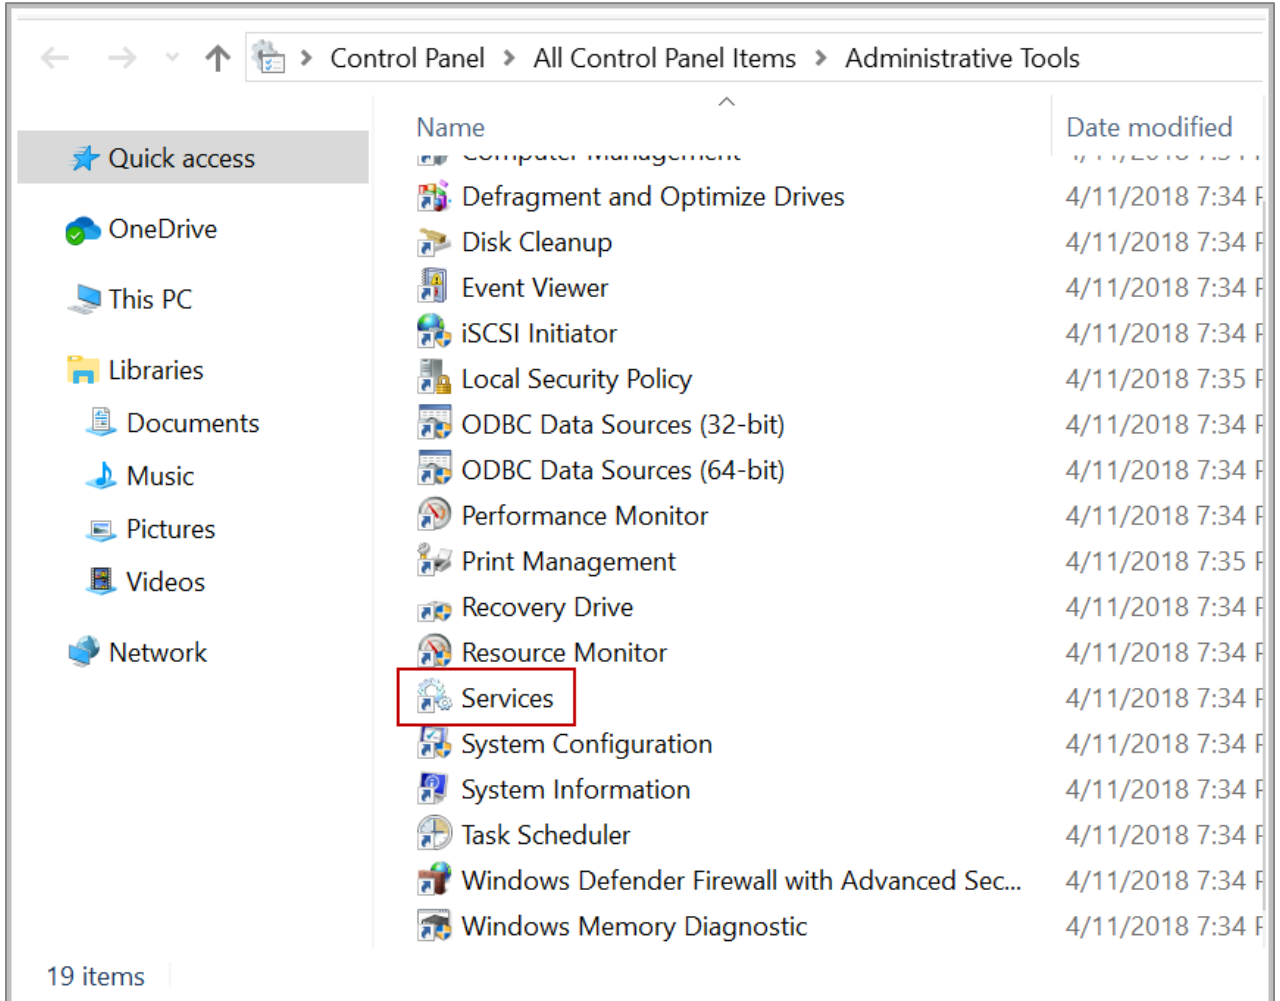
Control Panel > All Control Panel Items > Administrative Tools

Quick access
OneDrive
This PC
Libraries
Documents
Music
Pictures
Videos
Network

| Name | Date modified |
|---|---|
| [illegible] | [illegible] |
| Defragment and Optimize Drives | 4/11/2018 7:34 |
| Disk Cleanup | 4/11/2018 7:34 |
| Event Viewer | 4/11/2018 7:34 |
| iSCSI Initiator | 4/11/2018 7:34 |
| Local Security Policy | 4/11/2018 7:35 |
| ODBC Data Sources (32-bit) | 4/11/2018 7:34 |
| ODBC Data Sources (64-bit) | 4/11/2018 7:34 |
| Performance Monitor | 4/11/2018 7:34 |
| Print Management | 4/11/2018 7:35 |
| Recovery Drive | 4/11/2018 7:34 |
| Resource Monitor | 4/11/2018 7:34 |
| Services | 4/11/2018 7:34 |
| System Configuration | 4/11/2018 7:34 |
| System Information | 4/11/2018 7:34 |
| Task Scheduler | 4/11/2018 7:34 |
| Windows Defender Firewall with Advanced Sec... | 4/11/2018 7:34 |
| Windows Memory Diagnostic | 4/11/2018 7:34 |

19 items